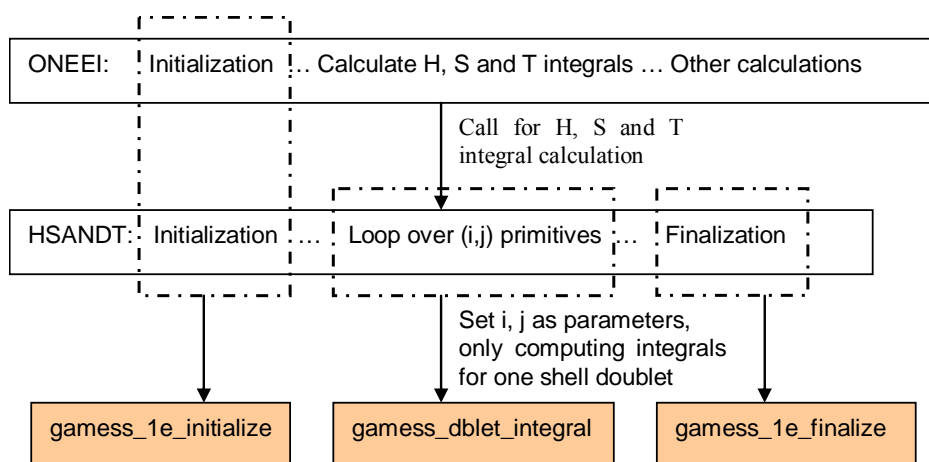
ONEEI: Initialization … Calculate H, S and T integrals … Other calculations

Call for H, S and T integral calculation

HSANDT: Initialization … Loop over (i,j) primitives … Finalization

Set i, j as parameters, only computing integrals for one shell doublet

gamess_1e_initialize

gamess_dblet_integral

gamess_1e_finalize